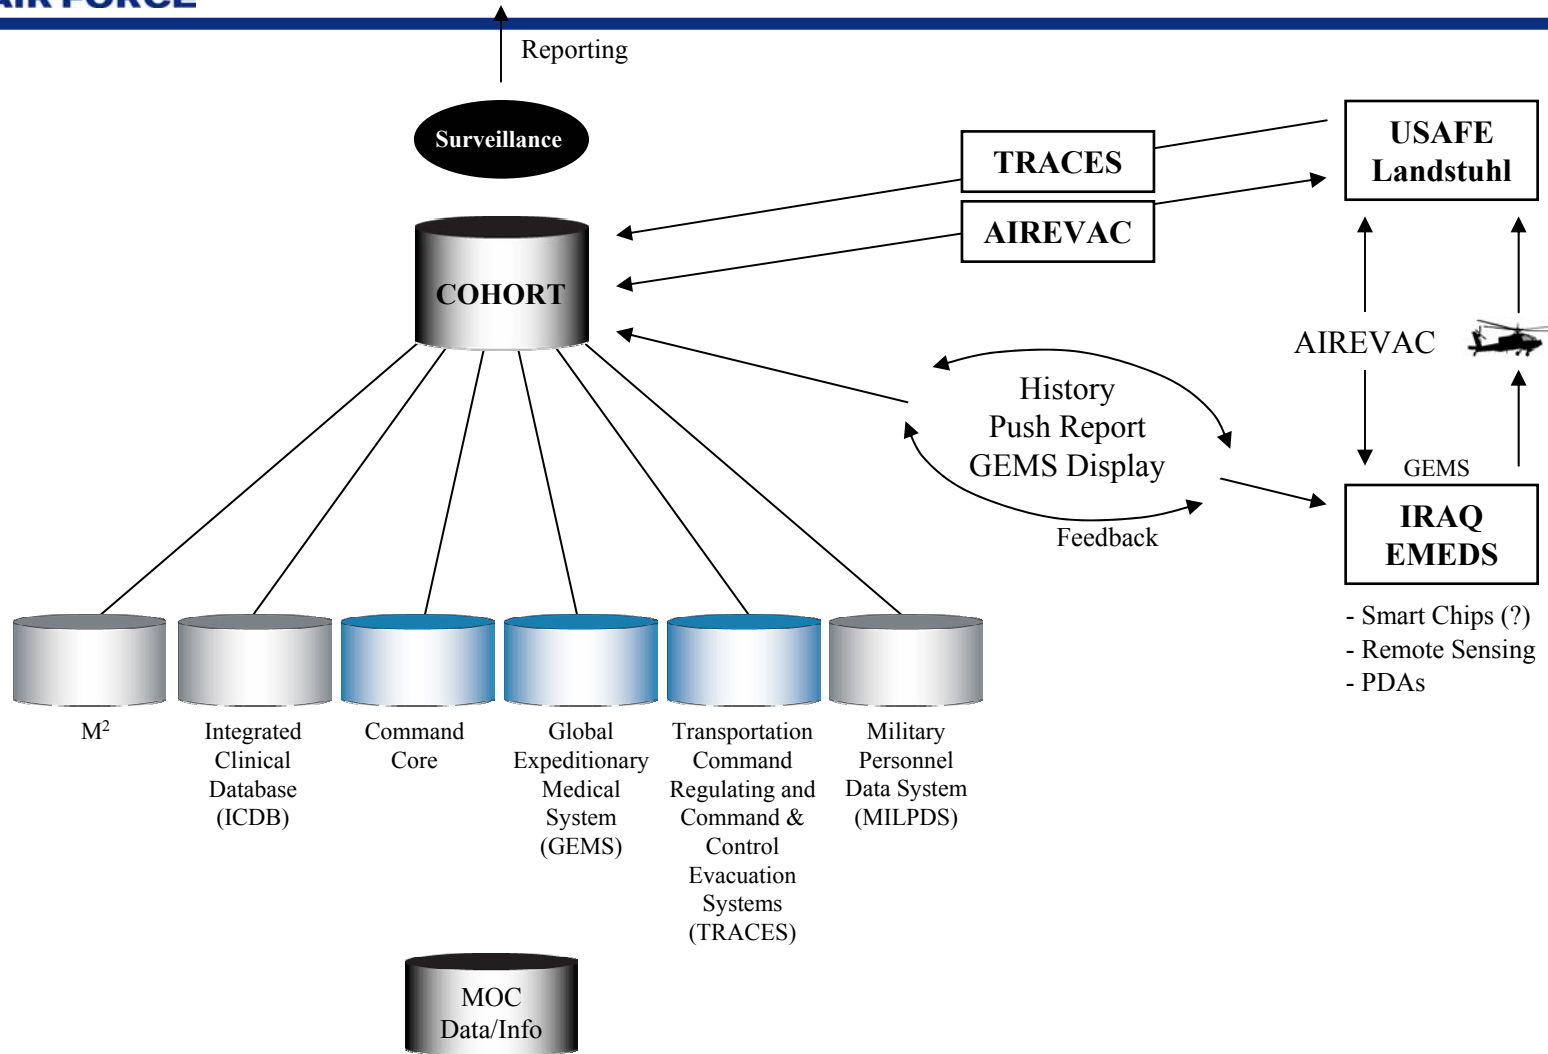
AIR FORCE

Reporting

Surveillance

COHORT

TRACES

AIREVAC

USAFE Landstuhl

AIREVAC

History
Push Report
GEMS Display

Feedback

GEMS

IRAQ EMEDS

- Smart Chips (?)
- Remote Sensing
- PDAs

M$^2$

Integrated Clinical Database (ICDB)

Command Core

Global Expeditionary Medical System (GEMS)

Transportation Command Regulating and Command & Control Evacuation Systems (TRACES)

Military Personnel Data System (MILPDS)

MOC Data/Info